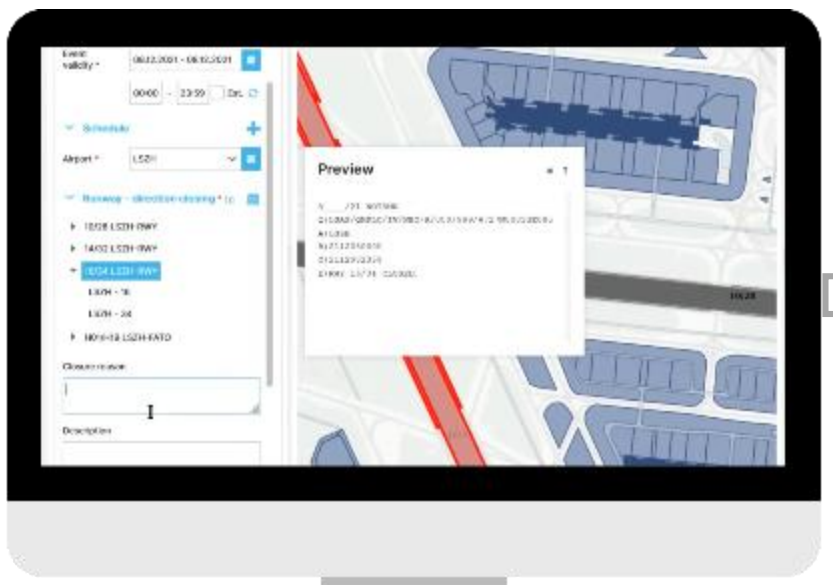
Event validity *
06.12.2021 - 06.12.2021
00:00 - 23:59 Dt.
Schedule
Airport * LSZH
Runway - direction closing *
10/28 LSZH-RWY
14/32 LSZH-RWY
16/34 LSZH-RWY
LSZH - 16
LSZH - 34
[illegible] LSZH-FATO
Closure reason
Description
Preview
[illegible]
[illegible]
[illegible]
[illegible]
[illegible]
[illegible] 16/34 CLOSED.
10/28